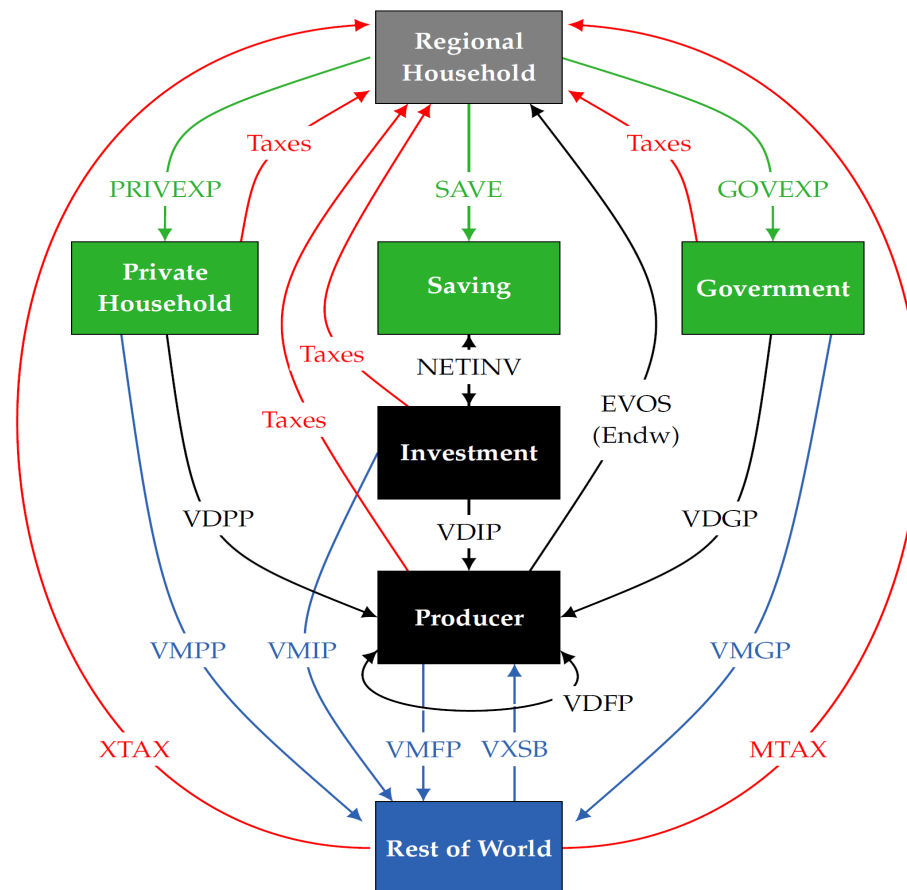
Regional Household

Taxes

Taxes

PRIVEXP

SAVE

GOVEXP

Private Household

Saving

Government

Taxes

NETINV

EVOS (Endw)

Taxes

Investment

VDPP

VDIP

VDGP

Producer

VMPP

VMIP

VMGP

VDFP

XTAX

VMFP

VXSB

MTAX

Rest of World